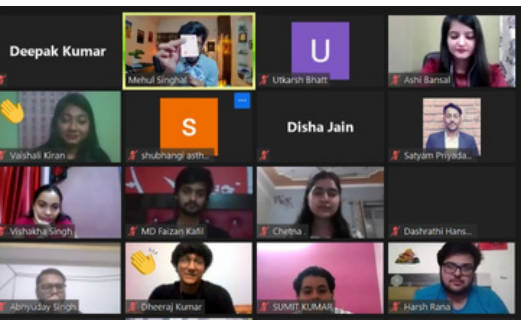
Deepak Kumar
Mehul Singhal
U
Utkarsh Bhatt
Ashi Bansal
Vaishali Kiran
S
shubhangi asth...
Disha Jain
Satyam Priyada...
Vishakha Singh
MD Faizan Kafil
Chetna
Dashrathi Hans...
Abhyuday Singh
Dheeraj Kumar
SUMIT KUMAR
Harsh Rana